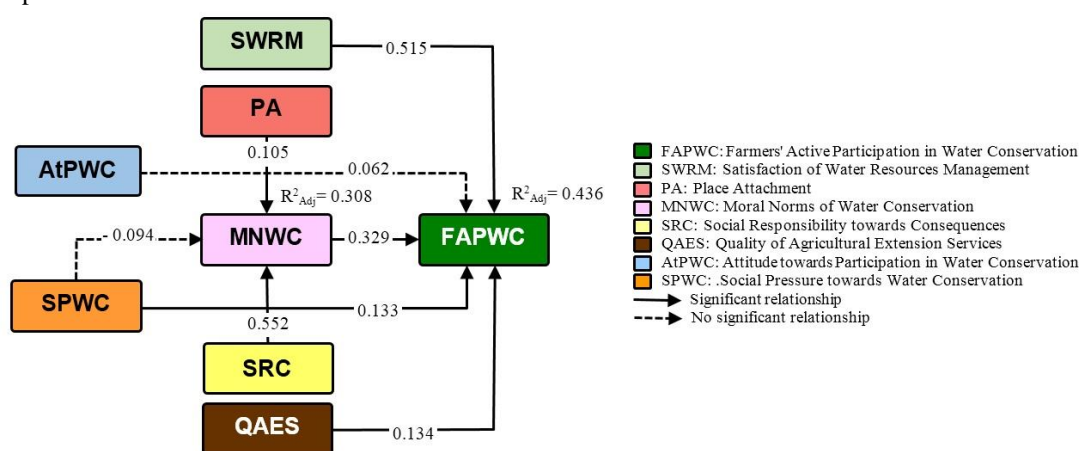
SWRM

0.515

PA

0.105

AtPWC

0.062

$R^2_{Adj} = 0.308$

$R^2_{Adj} = 0.436$

0.094

MNWC

0.329

FAPWC

SPWC

0.133

0.552

SRC

QAES

0.134

FAPWC: Farmers' Active Participation in Water Conservation
SWRM: Satisfaction of Water Resources Management
PA: Place Attachment
MNWC: Moral Norms of Water Conservation
SRC: Social Responsibility towards Consequences
QAES: Quality of Agricultural Extension Services
AtPWC: Attitude towards Participation in Water Conservation
SPWC: .Social Pressure towards Water Conservation
Significant relationship
No significant relationship